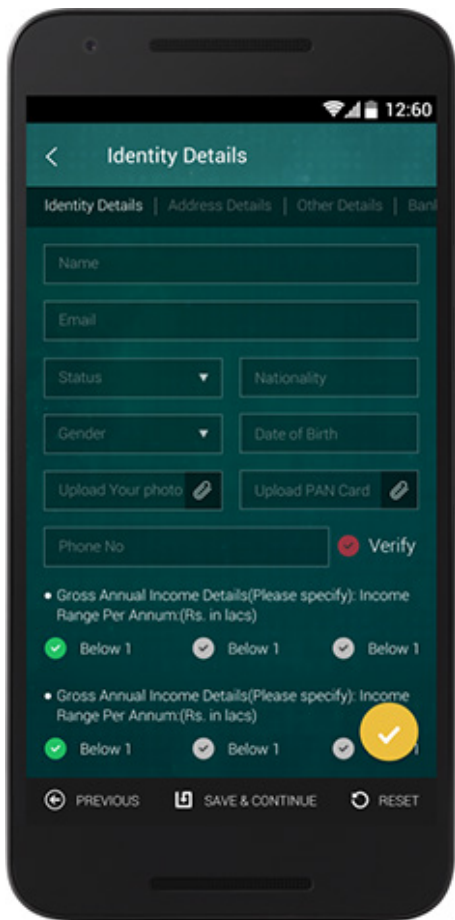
12:60

Identity Details

Identity Details | Address Details | Other Details | Bank

Name

Email

Status

Nationality

Gender

Date of Birth

Upload Your photo

Upload PAN Card

Phone No

Verify

• Gross Annual Income Details(Please specify): Income Range Per Annum:(Rs. in lacs)

Below 1 Below 1 Below 1

• Gross Annual Income Details(Please specify): Income Range Per Annum:(Rs. in lacs)

Below 1 Below 1 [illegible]

PREVIOUS SAVE & CONTINUE RESET